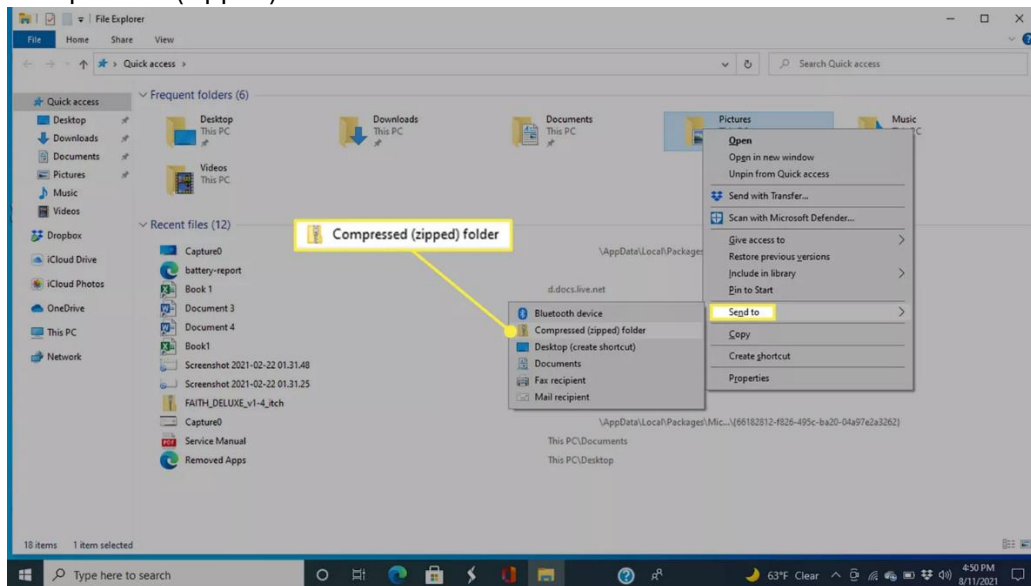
File Explorer

File Home Share View

Quick access

Search Quick access

Quick access
Desktop
Downloads
Documents
Pictures
Music
Videos
Dropbox
iCloud Drive
iCloud Photos
OneDrive
This PC
Network

Frequent folders (6)

Desktop
This PC

Downloads
This PC

Documents
This PC

Pictures

Music

Videos
This PC

Recent files (12)

Capture0
battery-report
Book 1
Document 3
Document 4
Book1
Screenshot 2021-02-22 01.31.48
Screenshot 2021-02-22 01.31.25
FAITH_DELUXE_v1-4_itch
Capture0
Service Manual
Removed Apps

\AppData\Local\Packages
d.docs.live.net
\AppData\Local\Packages\Mic...\{66182812-f826-495c-ba20-04a97e2a3262}
This PC\Documents
This PC\Desktop

Compressed (zipped) folder

Bluetooth device
Compressed (zipped) folder
Desktop (create shortcut)
Documents
Fax recipient
Mail recipient

Open
Open in new window
Unpin from Quick access
Send with Transfer...
Scan with Microsoft Defender...
Give access to
Restore previous versions
Include in library
Pin to Start
Send to
Copy
Create shortcut
Properties

18 items 1 item selected

Type here to search

63°F Clear

4:50 PM
8/11/2021